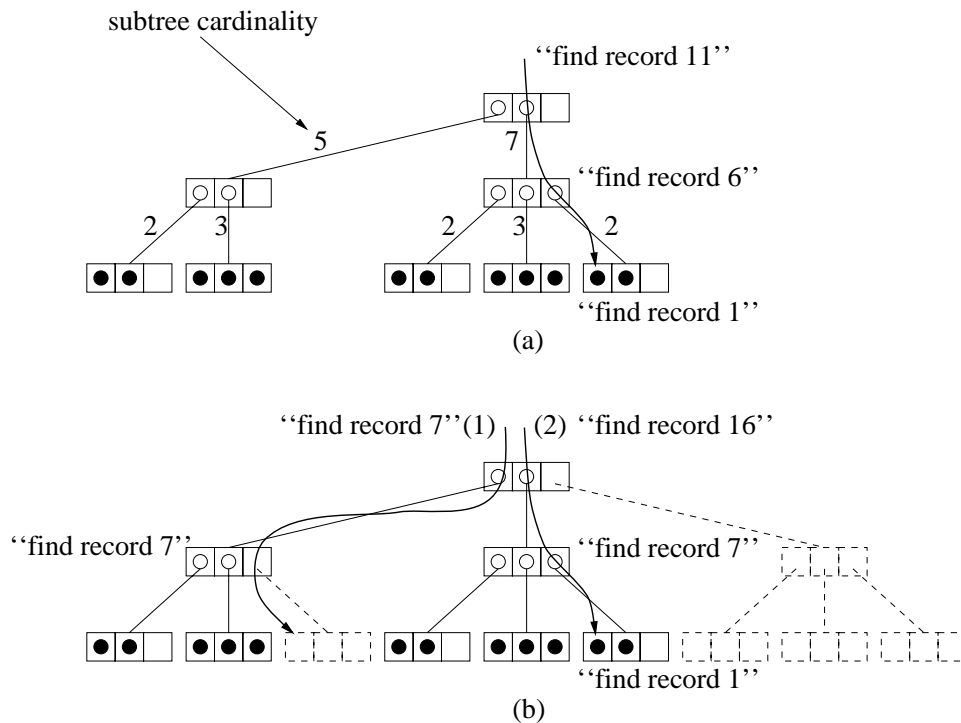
subtree cardinality

''find record 11''

5

7

''find record 6''

2

3

2

3

2

''find record 1''

(a)

''find record 7''(1)

(2) ''find record 16''

''find record 7''

''find record 7''

''find record 1''

(b)